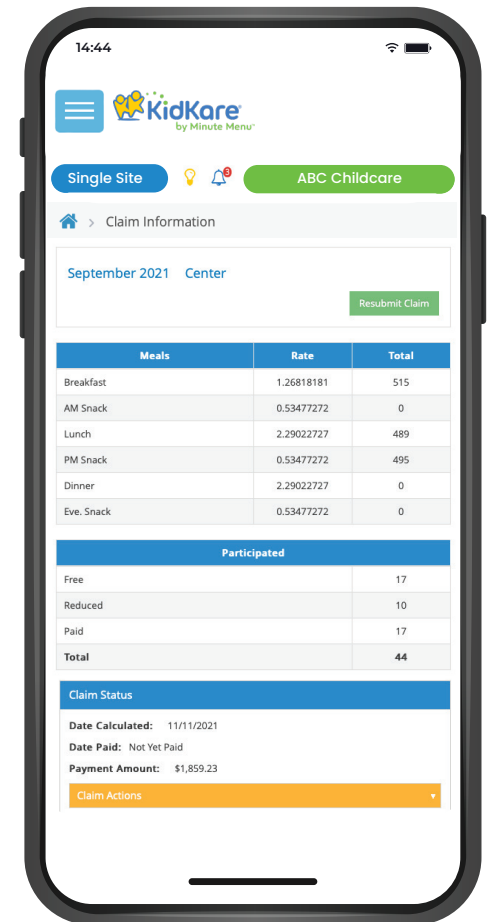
14:44

KidKare by Minute Menu

Single Site 3 ABC Childcare

Claim Information

September 2021 Center

Resubmit Claim

| Meals | Rate | Total |
|---|---|---|
| Breakfast | 1.26818181 | 515 |
| AM Snack | 0.53477272 | 0 |
| Lunch | 2.29022727 | 489 |
| PM Snack | 0.53477272 | 495 |
| Dinner | 2.29022727 | 0 |
| Eve. Snack | 0.53477272 | 0 |

| Participated | |
|---|---|
| Free | 17 |
| Reduced | 10 |
| Paid | 17 |
| Total | 44 |

Claim Status

Date Calculated: 11/11/2021
Date Paid: Not Yet Paid
Payment Amount: $1,859.23

Claim Actions